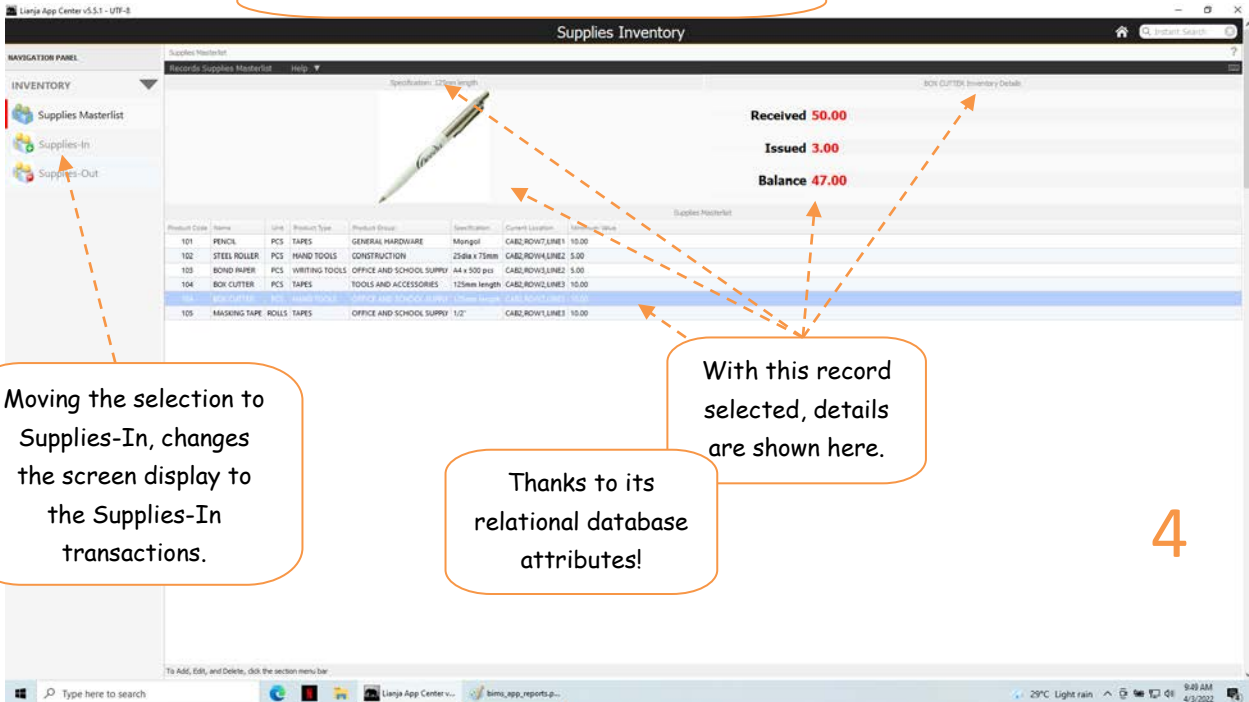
Lianja App Center v5.5.1 - UTF-8

Supplies Inventory

Instant Search

NAVIGATION PANEL

INVENTORY

Supplies Masterlist

Supplies-In

Supplies-Out

Supplies Masterlist

Records Supplies Masterlist Help ▼

Specification: 125mm length

BOX CUTTER Inventory Details

Received 50.00

Issued 3.00

Balance 47.00

Supplies Masterlist

| Product Code | Name | Unit | Product Type | Product Group | Specification | Current Location | Minimum Value |
|---|---|---|---|---|---|---|---|
| 101 | PENCIL | PCS | TAPES | GENERAL HARDWARE | Mongol | CAB2,ROW7,LINE1 | 10.00 |
| 102 | STEEL ROLLER | PCS | HAND TOOLS | CONSTRUCTION | 25dia x 75mm | CAB2,ROW4,LINE2 | 5.00 |
| 103 | BOND PAPER | PCS | WRITING TOOLS | OFFICE AND SCHOOL SUPPLY | A4 x 500 pcs | CAB2,ROW3,LINE2 | 5.00 |
| 104 | BOX CUTTER | PCS | TAPES | TOOLS AND ACCESSORIES | 125mm length | CAB2,ROW2,LINE3 | 10.00 |
| 104 | BOX CUTTER | PCS | HAND TOOLS | OFFICE AND SCHOOL SUPPLY | 125mm length | CAB2,ROW1,LINE3 | 10.00 |
| 105 | MASKING TAPE | ROLLS | TAPES | OFFICE AND SCHOOL SUPPLY | 1/2" | CAB2,ROW1,LINE3 | 10.00 |

Moving the selection to Supplies-In, changes the screen display to the Supplies-In transactions.

With this record selected, details are shown here.

Thanks to its relational database attributes!

4

To Add, Edit, and Delete, click the section menu bar

Type here to search

Lianja App Center v...

bims_app_reports.p...

29°C Light rain

9:49 AM
4/3/2022